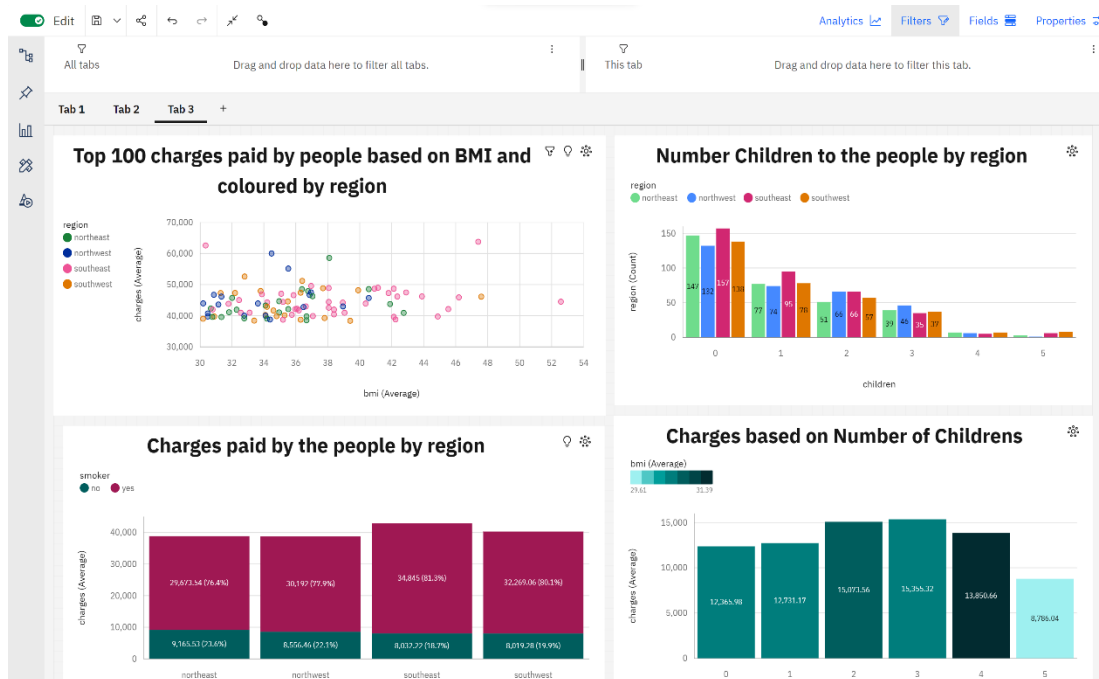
Edit

Analytics Filters Fields Properties

All tabs

Drag and drop data here to filter all tabs.

This tab

Drag and drop data here to filter this tab.

Tab 1 Tab 2 Tab 3 +

Top 100 charges paid by people based on BMI and coloured by region

region
northeast
northwest
southeast
southwest

70,000
60,000
50,000
40,000
30,000

charges (Average)

30 32 34 36 38 40 42 44 46 48 50 52 54

bmi (Average)

Number Children to the people by region

region
northeast northwest southeast southwest

150
100
50
0

region (Count)

147 132 157 138
77 74 95 78
51 66 66 57
37 46 35 37

0 1 2 3 4 5

children

Charges paid by the people by region

smoker
no yes

40,000
30,000
20,000
10,000
0

charges (Average)

29,673.54 (76.4%) 30,197 (77.9%) 34,845 (81.3%) 32,269.06 (80.1%)

9,165.53 (23.6%) 8,556.46 (22.1%) 8,032.22 (18.7%) 8,019.28 (19.9%)

northeast northwest southeast southwest

Charges based on Number of Childrens

bmi (Average)
29.61 31.39

15,000
10,000
5,000
0

charges (Average)

12,365.98 12,731.17 15,073.56 15,355.32 13,850.66 8,786.04

0 1 2 3 4 5